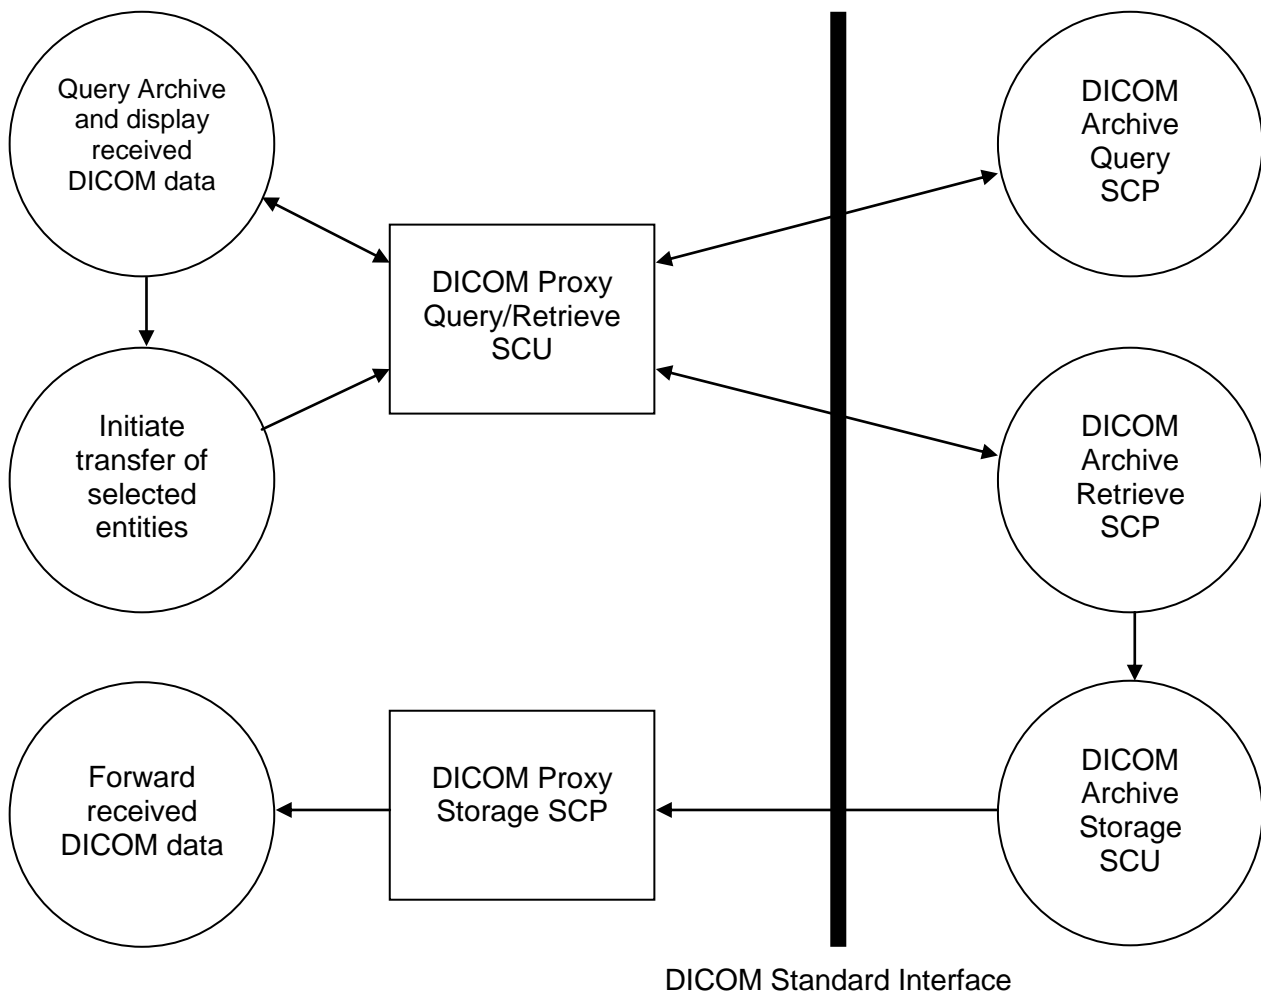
Query Archive and display received DICOM data

Initiate transfer of selected entities

Forward received DICOM data

DICOM Proxy Query/Retrieve SCU

DICOM Proxy Storage SCP

DICOM Archive Query SCP

DICOM Archive Retrieve SCP

DICOM Archive Storage SCU

DICOM Standard Interface